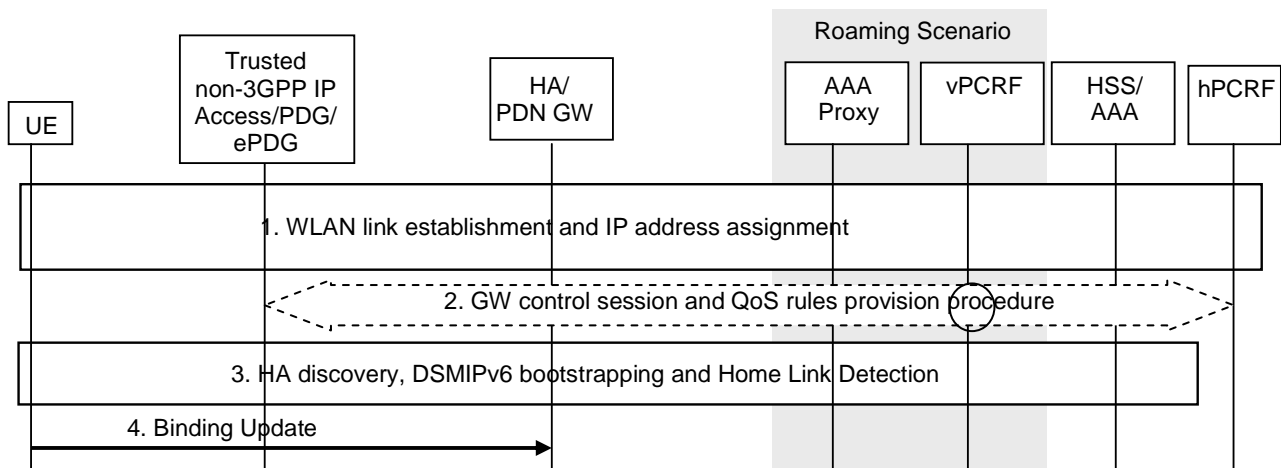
Roaming Scenario

UE

Trusted non-3GPP IP Access/PDG/ ePDG

HA/ PDN GW

AAA Proxy

vPCRF

HSS/ AAA

hPCRF

1. WLAN link establishment and IP address assignment

2. GW control session and QoS rules provision procedure

3. HA discovery, DSMIPv6 bootstrapping and Home Link Detection

4. Binding Update